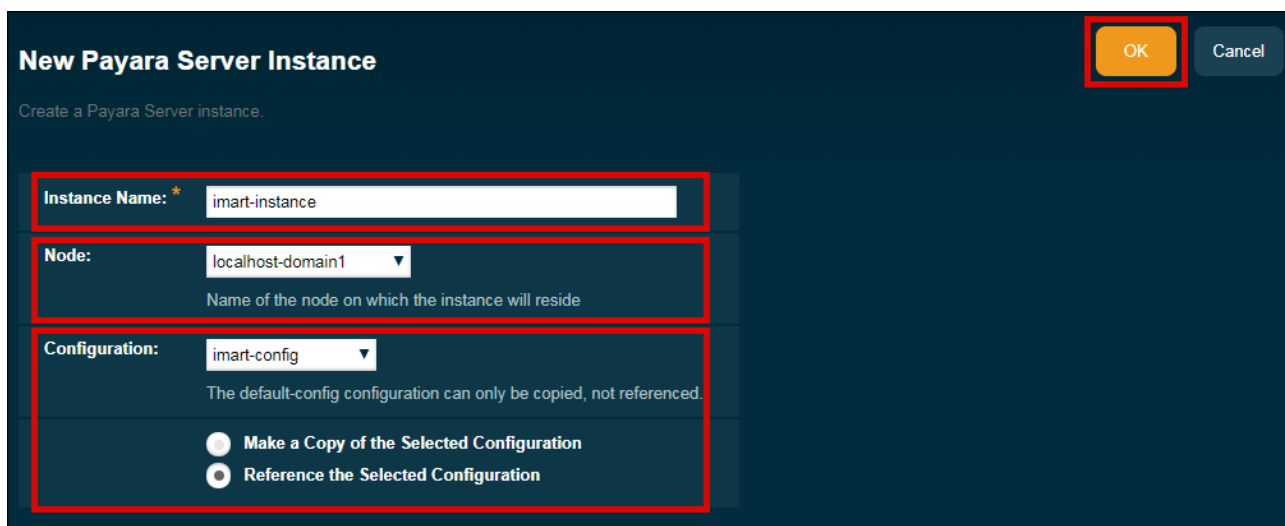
New Payara Server Instance

OK Cancel

Create a Payara Server instance.

Instance Name: * imart-instance

Node: localhost-domain1

Name of the node on which the instance will reside

Configuration: imart-config

The default-config configuration can only be copied, not referenced.

Make a Copy of the Selected Configuration

Reference the Selected Configuration